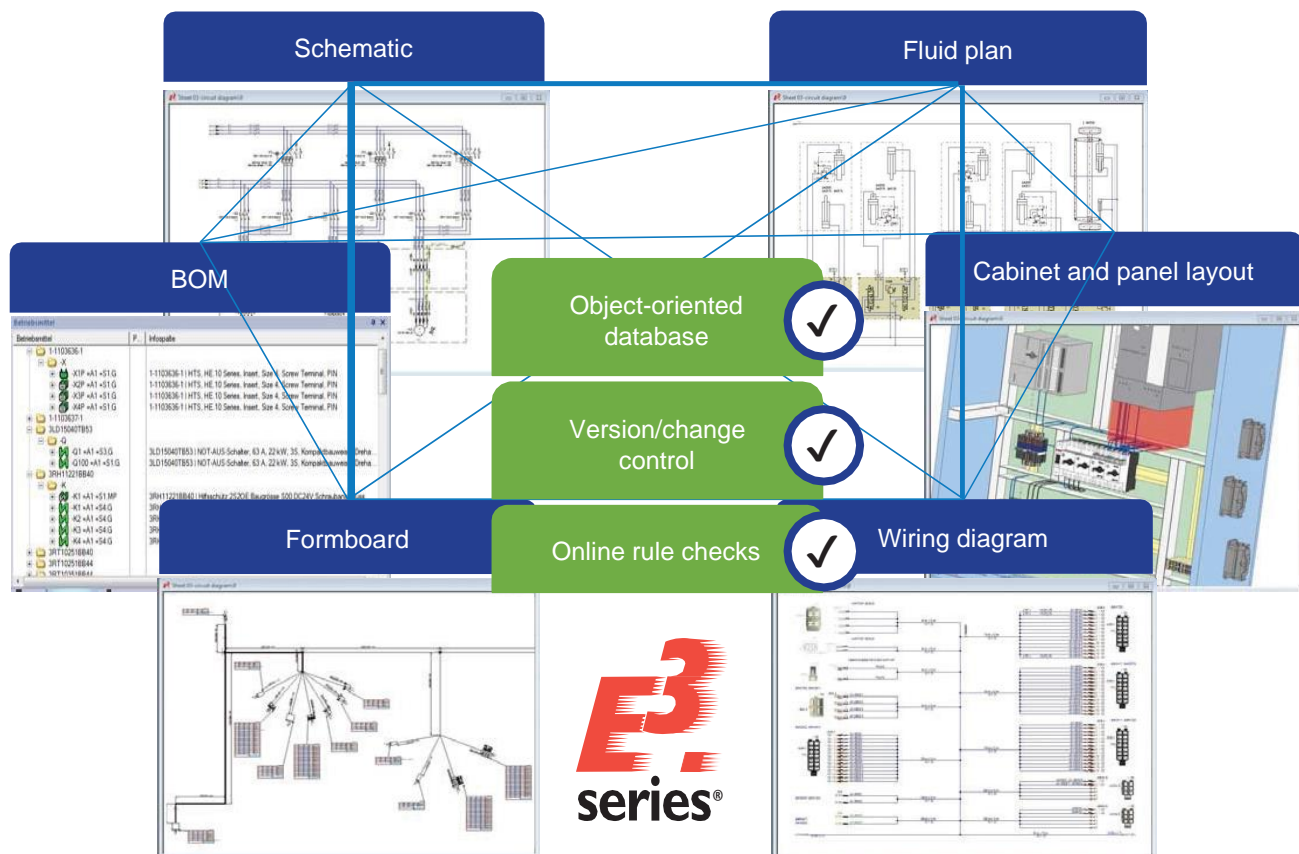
Schematic

Fluid plan

BOM

Cabinet and panel layout

Object-oriented database

Version/change control

Online rule checks

Formboard

Wiring diagram

Sheet E3 circuit diagram

Betriebsmittel

Infopalte

1-1103636-1

-X

-X1P +A1 +S1.G

-X2P +A1 +S1.G

-X3P +A1 +S1.G

-X4P +A1 +S1.G

1-1103636-1 | HTS, HE.10 Series, Inset, Size 4, Screw Terminal, PIN

1-1103636-1 | HTS, HE.10 Series, Inset, Size 4, Screw Terminal, PIN

1-1103636-1 | HTS, HE.10 Series, Inset, Size 4, Screw Terminal, PIN

1-1103636-1 | HTS, HE.10 Series, Inset, Size 4, Screw Terminal, PIN

1-1103637-1

3LD15040TB53

-Q

-Q1 +A1 +S3.G

-Q100 +A1 +S1.G

3LD15040TB53 | NOT-AUS-Schalter, 63 A, 22 kW, 3S, Kompaktbauweise, Dreha

3LD15040TB53 | NOT-AUS-Schalter, 63 A, 22 kW, 3S, Kompaktbauweise, Dreha

3RH11221BB40

-K

-K1 +A1 +S1.MP

-K1 +A1 +S4.G

-K2 +A1 +S4.G

-K3 +A1 +S4.G

-K4 +A1 +S4.G

3RH11221BB40 | Hilfsschütz 22E Baugrösse S00 DC24V Schraubanschluss

3RT10251BB40

3RT10251BB44

3RT10251BB44

E3 series®